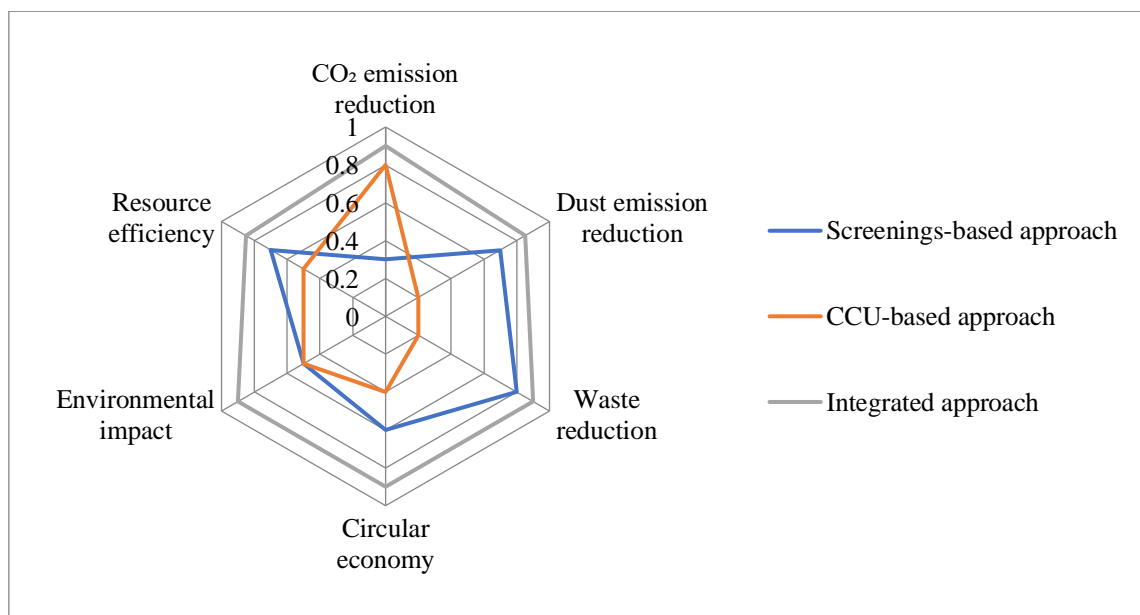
$CO_2$ emission reduction

1
0.8
0.6
0.4
0.2
0

Dust emission reduction

Waste reduction

Circular economy

Environmental impact

Resource efficiency

Screenings-based approach

CCU-based approach

Integrated approach